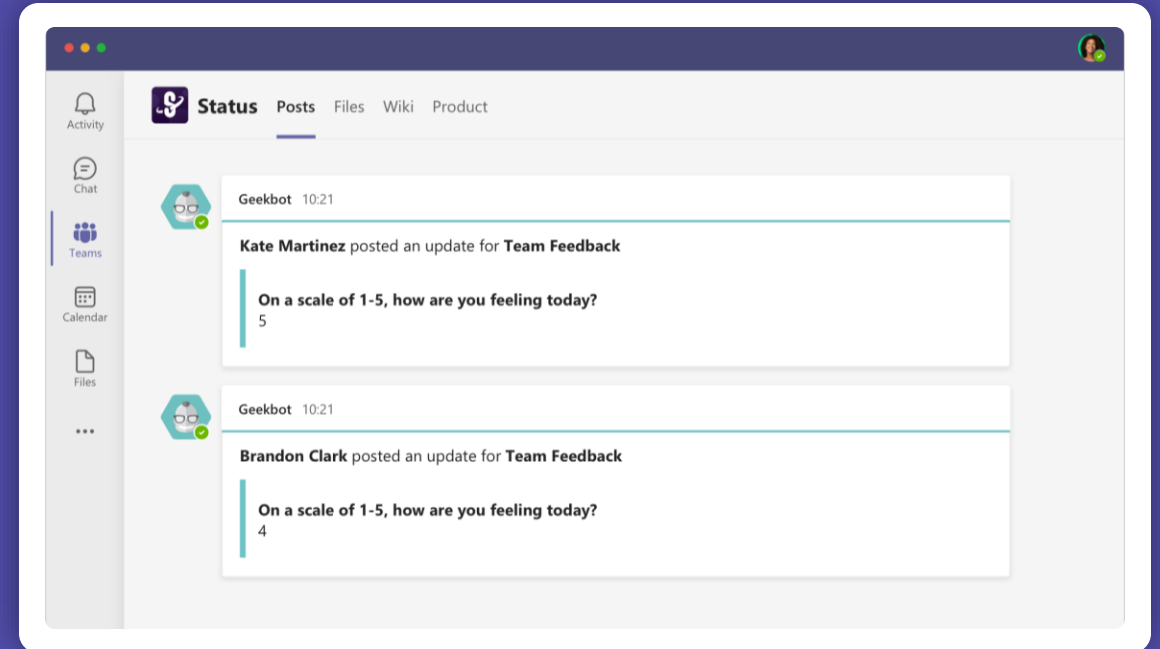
Activity

Chat

Teams

Calendar

Files

...

Status Posts Files Wiki Product

Geekbot 10:21

Kate Martinez posted an update for Team Feedback

On a scale of 1-5, how are you feeling today?
5

Geekbot 10:21

Brandon Clark posted an update for Team Feedback

On a scale of 1-5, how are you feeling today?
4